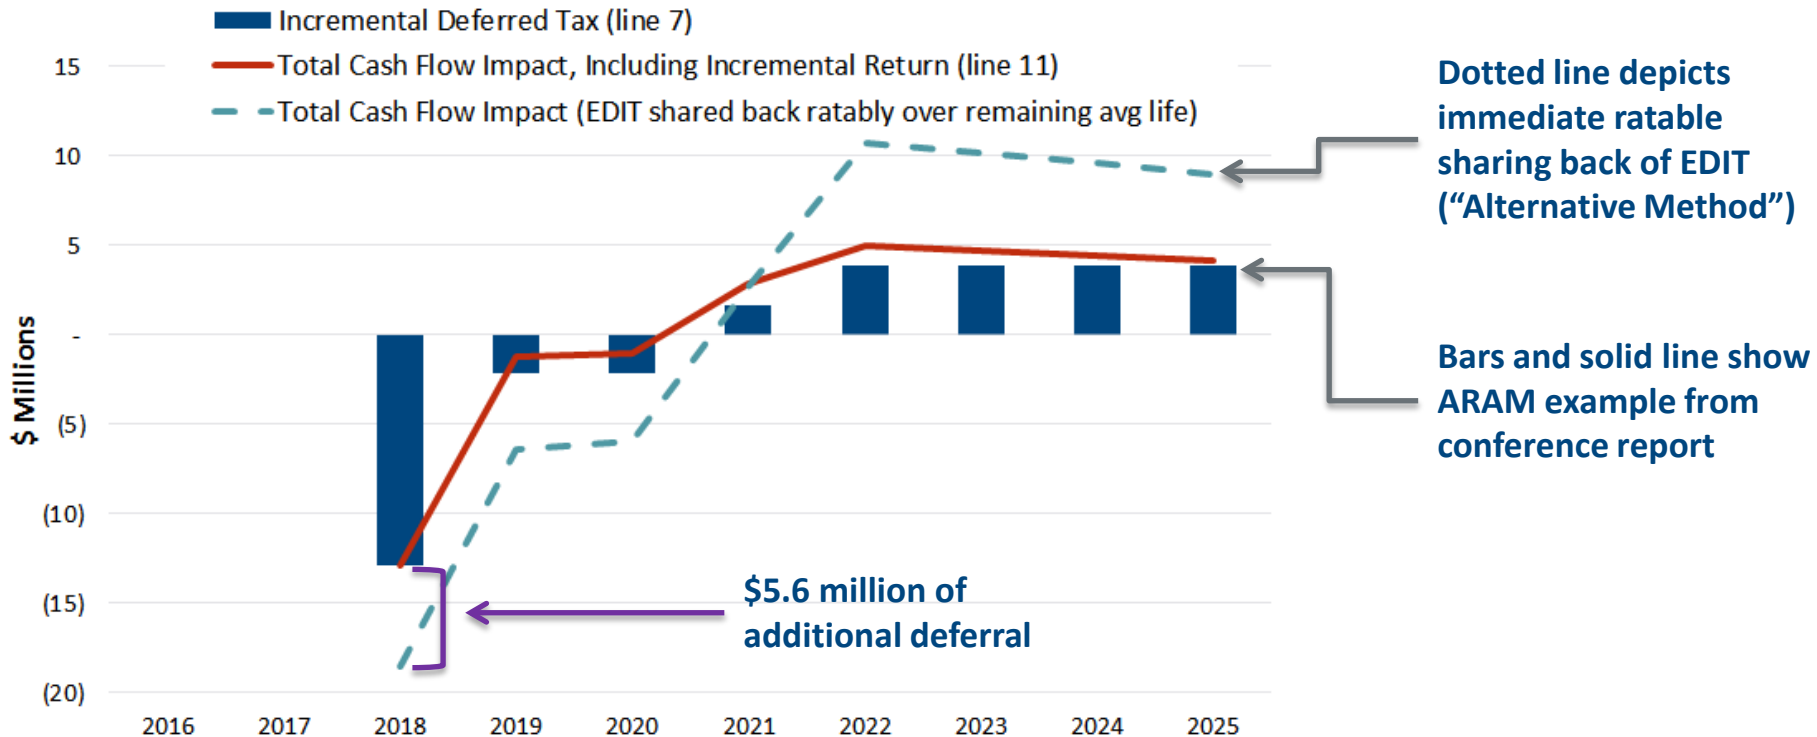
Incremental Deferred Tax (line 7)
Total Cash Flow Impact, Including Incremental Return (line 11)
Total Cash Flow Impact (EDIT shared back ratably over remaining avg life)

Dotted line depicts immediate ratable sharing back of EDIT ("Alternative Method")

Bars and solid line show ARAM example from conference report

$5.6 million of additional deferral

$ Millions

15
10
5
-
(5)
(10)
(15)
(20)

2016 2017 2018 2019 2020 2021 2022 2023 2024 2025